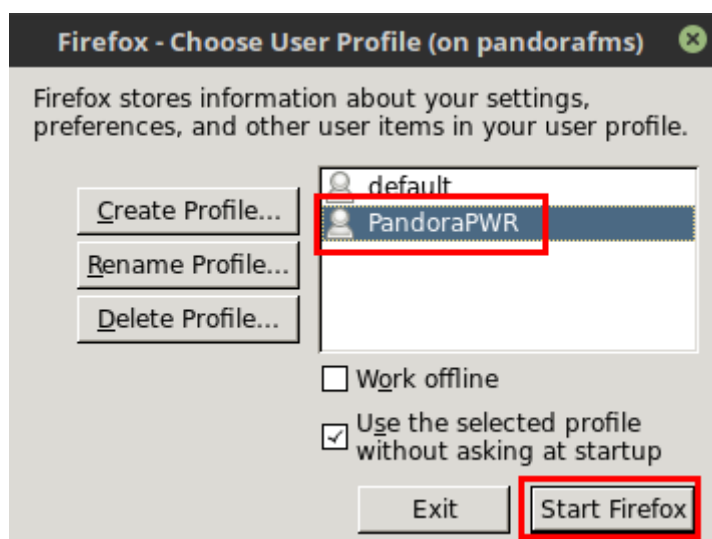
Firefox - Choose User Profile (on pandorafms)

Firefox stores information about your settings, preferences, and other user items in your user profile.

Create Profile...

Rename Profile...

Delete Profile...

default

PandoraPWR

Work offline

Use the selected profile without asking at startup

Exit

Start Firefox